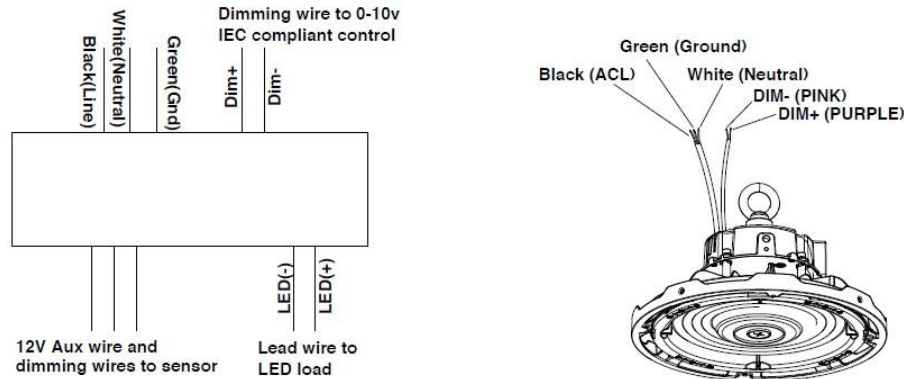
Black(Line)
White(Neutral)
Green(Gnd)
Dimming wire to 0-10v IEC compliant control
Dim+
Dim-
LED(-)
LED(+)
12V Aux wire and dimming wires to sensor
Lead wire to LED load

Green (Ground)
Black (ACL)
White (Neutral)
DIM- (PINK)
DIM+ (PURPLE)